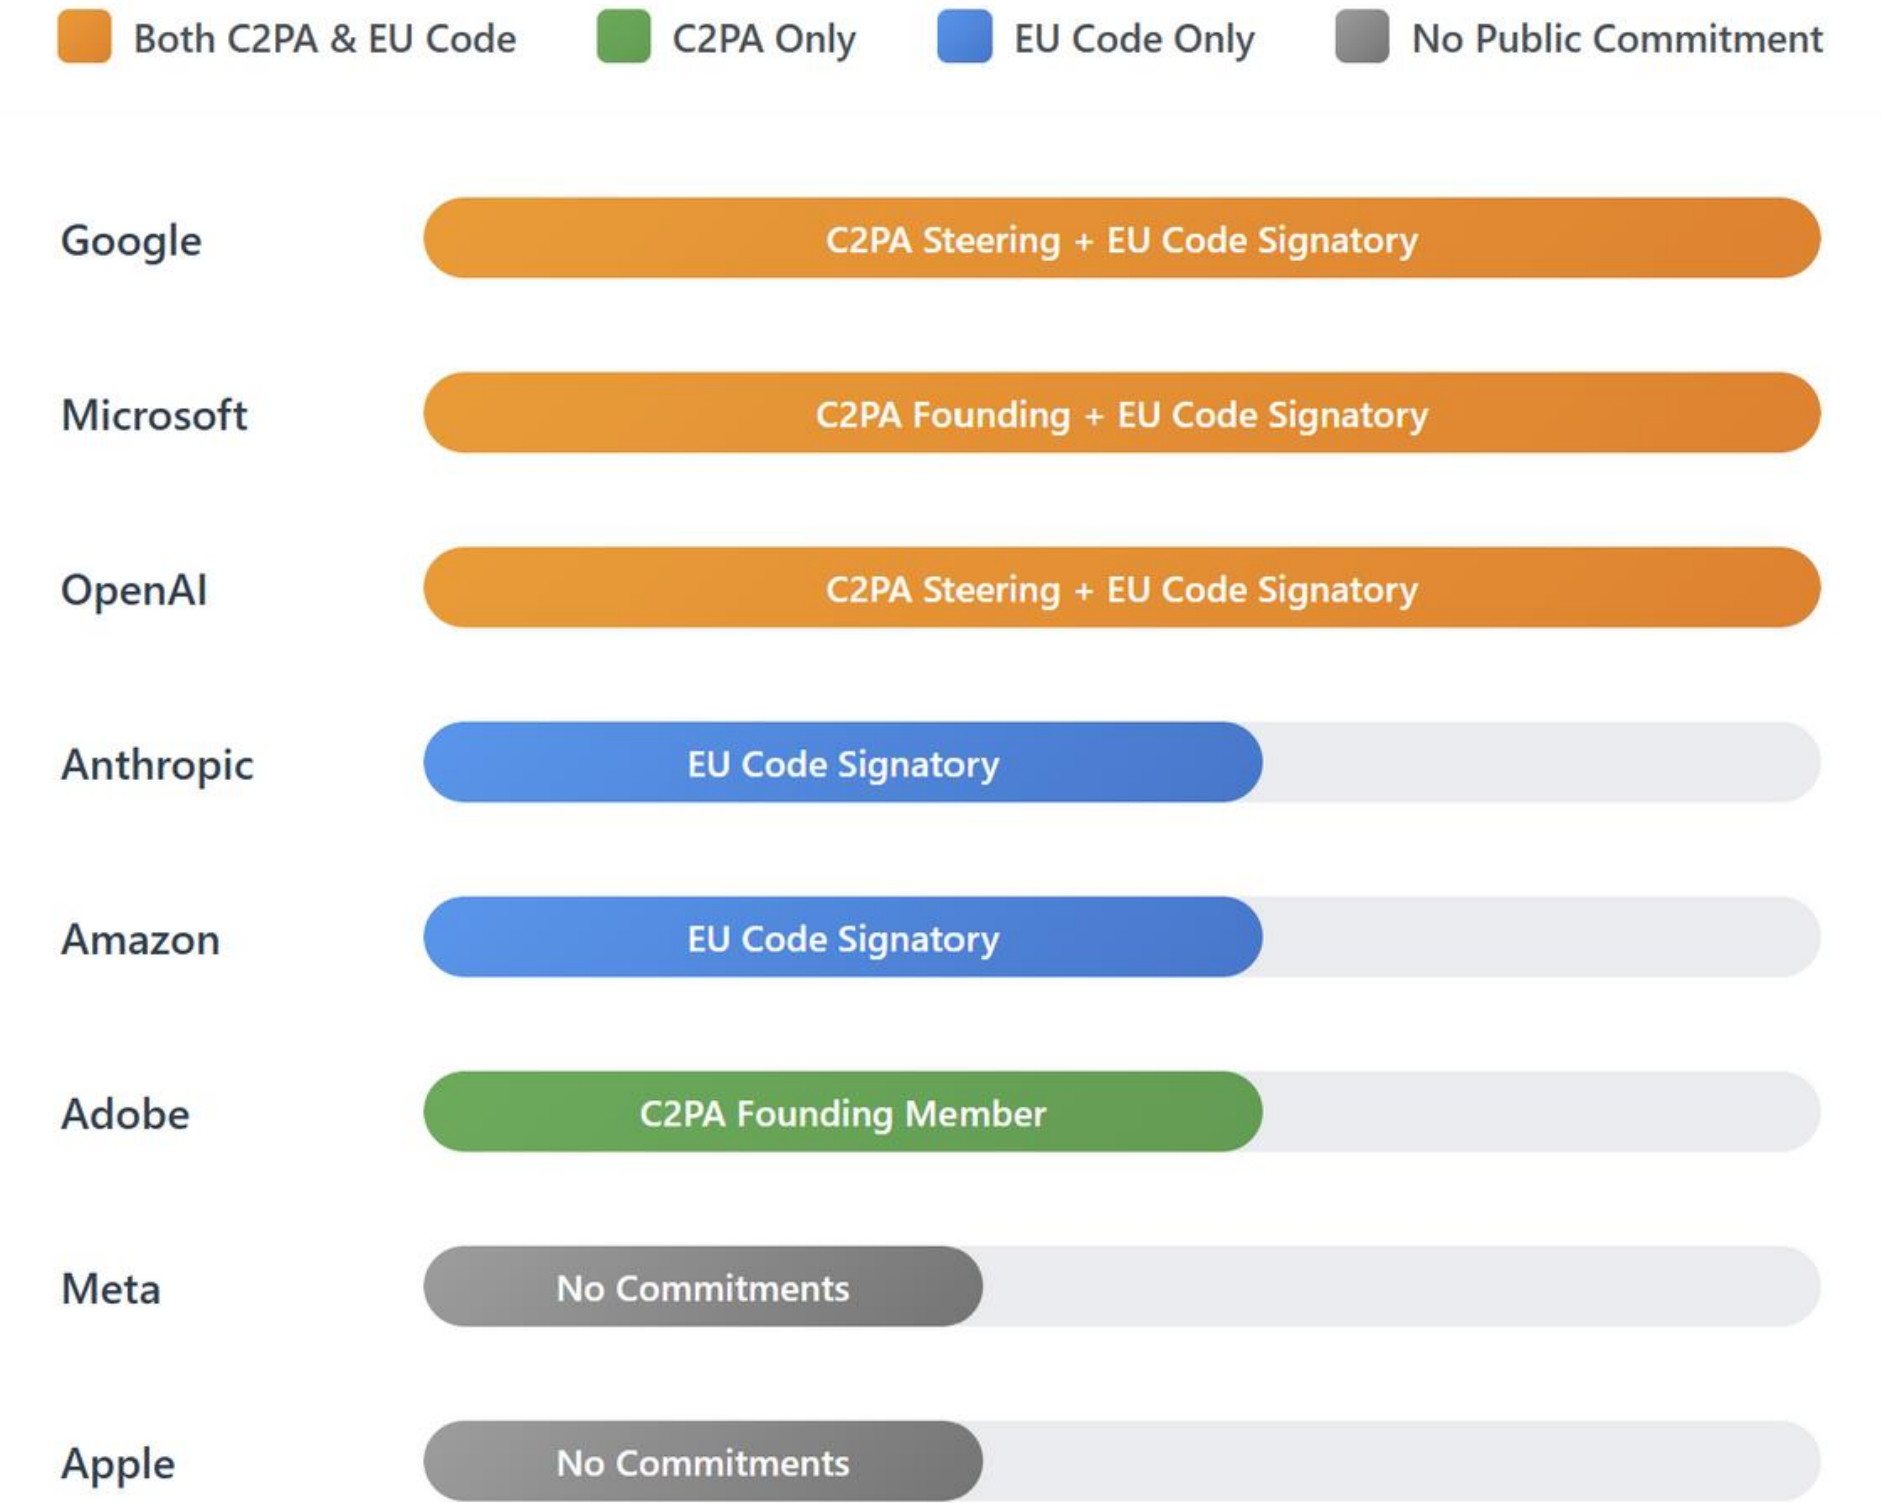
Both C2PA & EU Code C2PA Only EU Code Only No Public Commitment

Google C2PA Steering + EU Code Signatory

Microsoft C2PA Founding + EU Code Signatory

OpenAI C2PA Steering + EU Code Signatory

Anthropic EU Code Signatory

Amazon EU Code Signatory

Adobe C2PA Founding Member

Meta No Commitments

Apple No Commitments